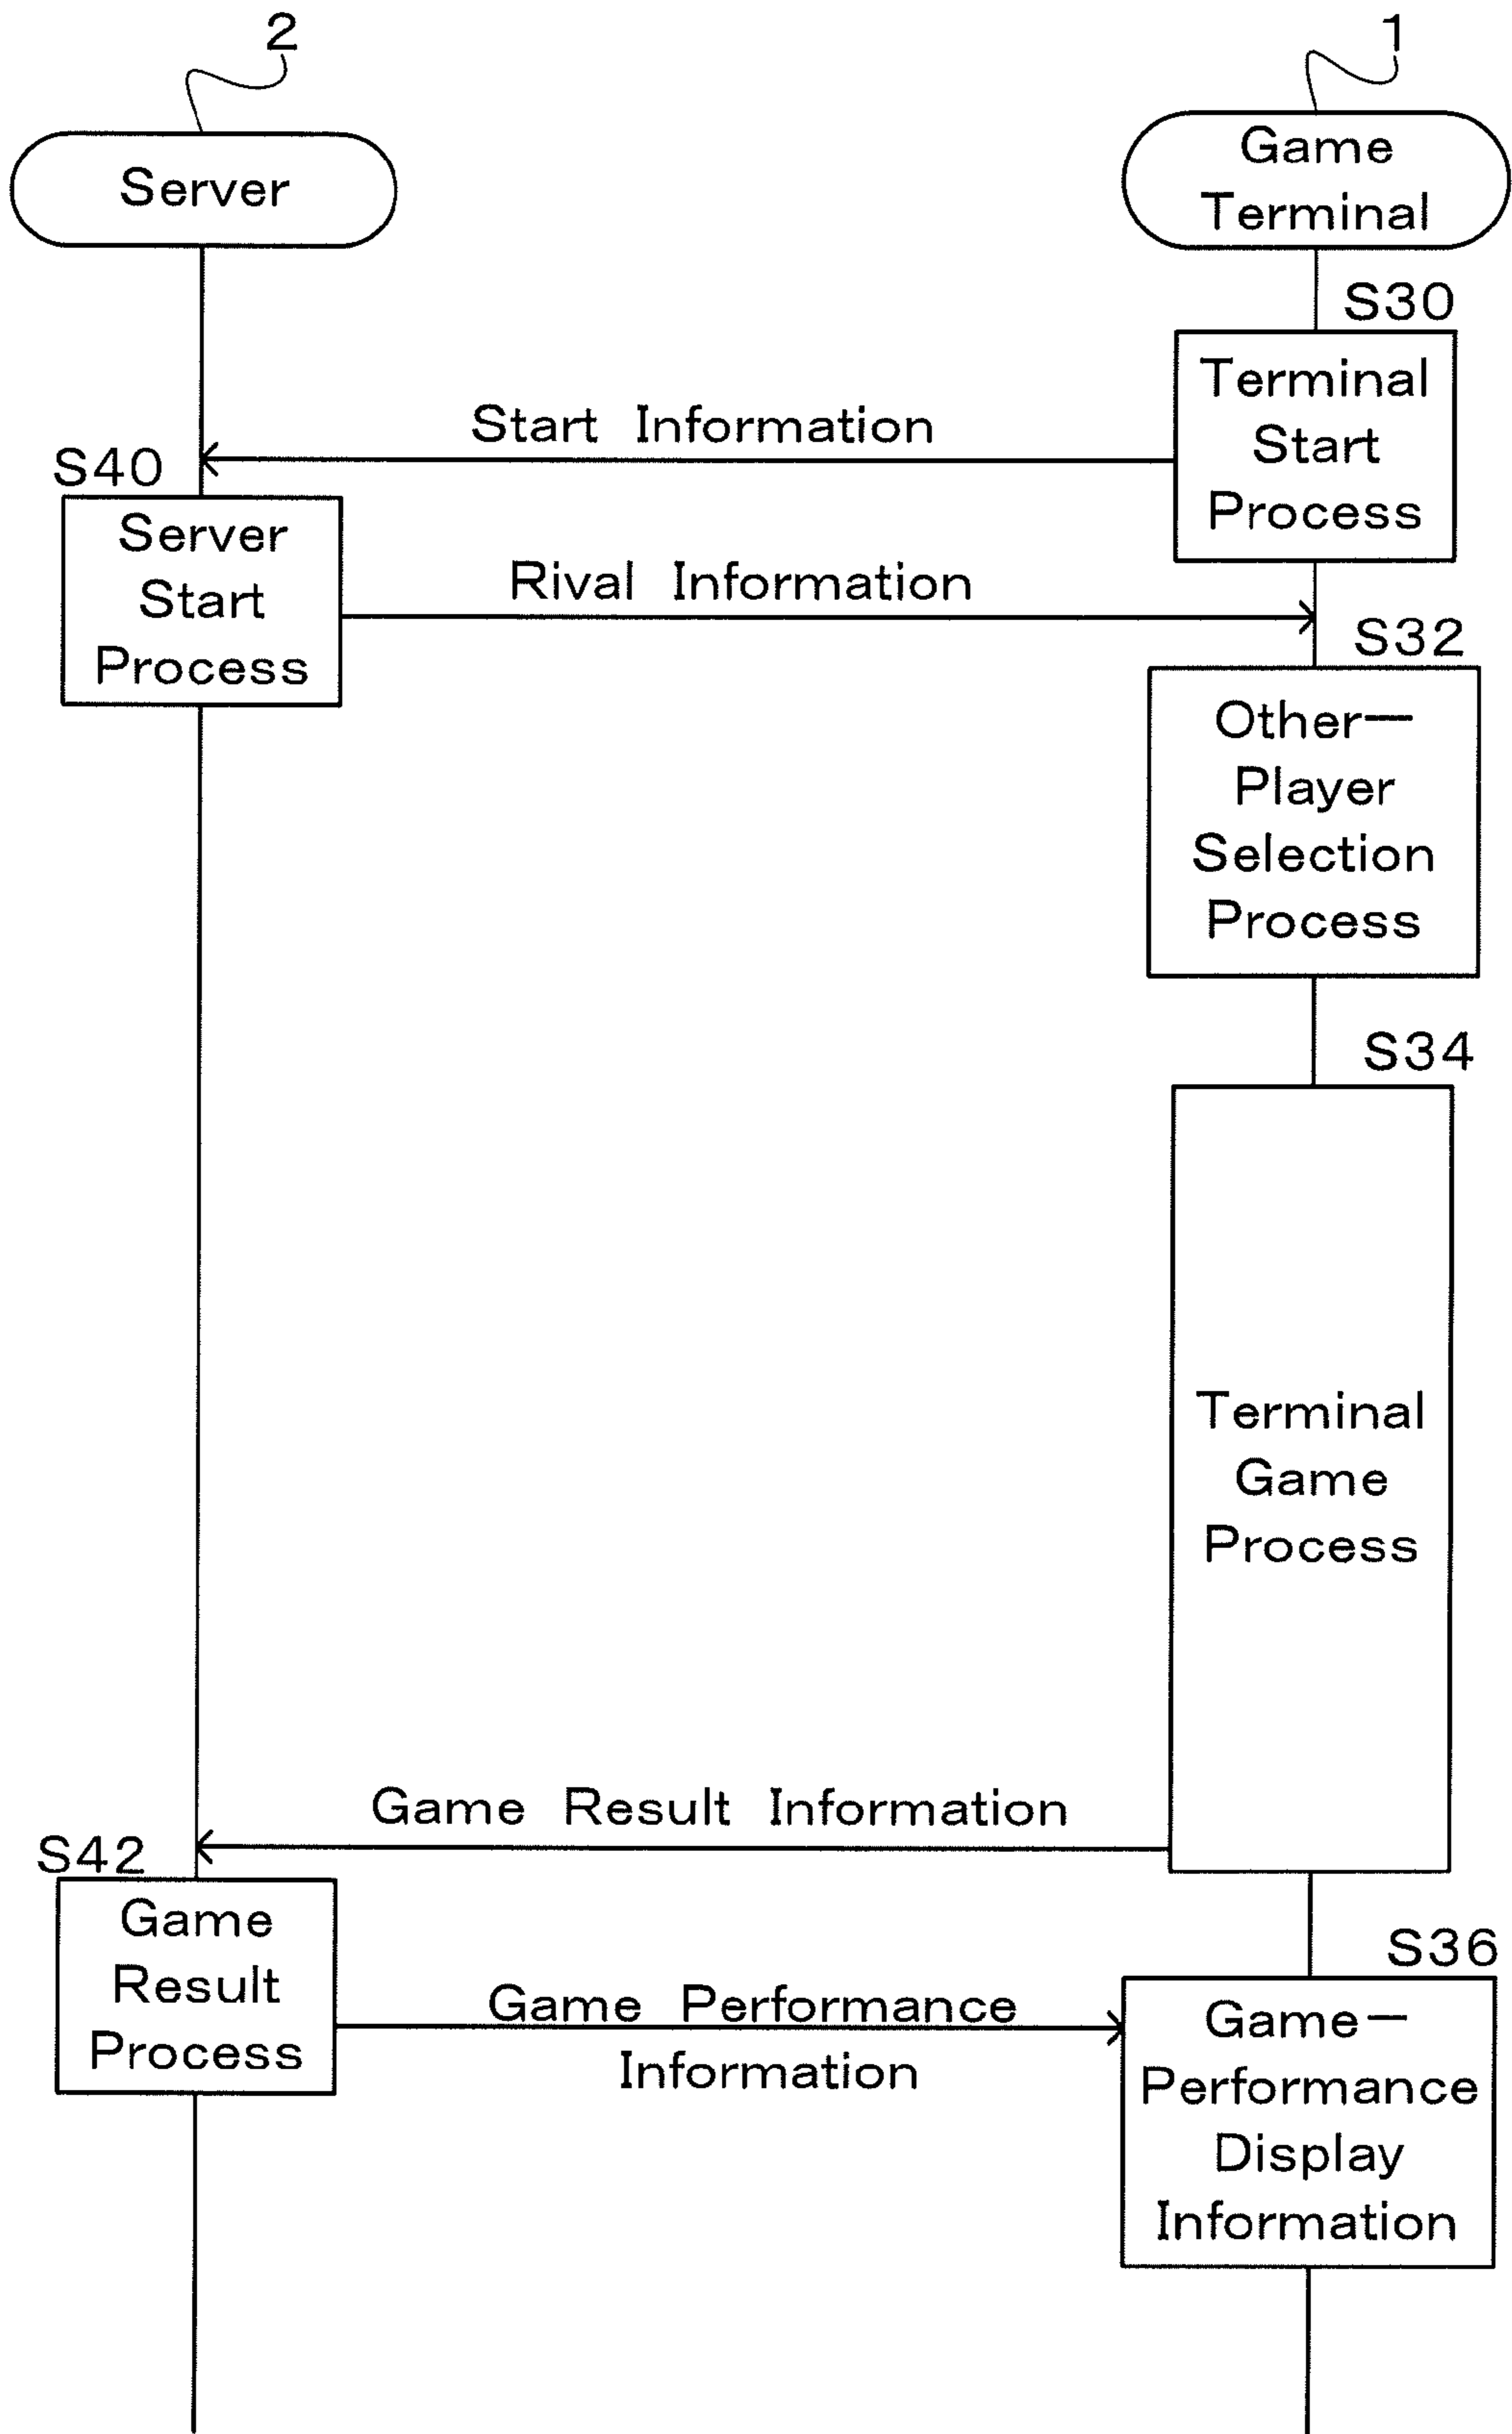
2

Server

1

Game Terminal

S30

Terminal Start Process

Start Information

S40

Server Start Process

Rival Information

S32

Other-Player Selection Process

S34

Terminal Game Process

Game Result Information

S42

Game Result Process

Game Performance Information

S36

Game-Performance Display Information